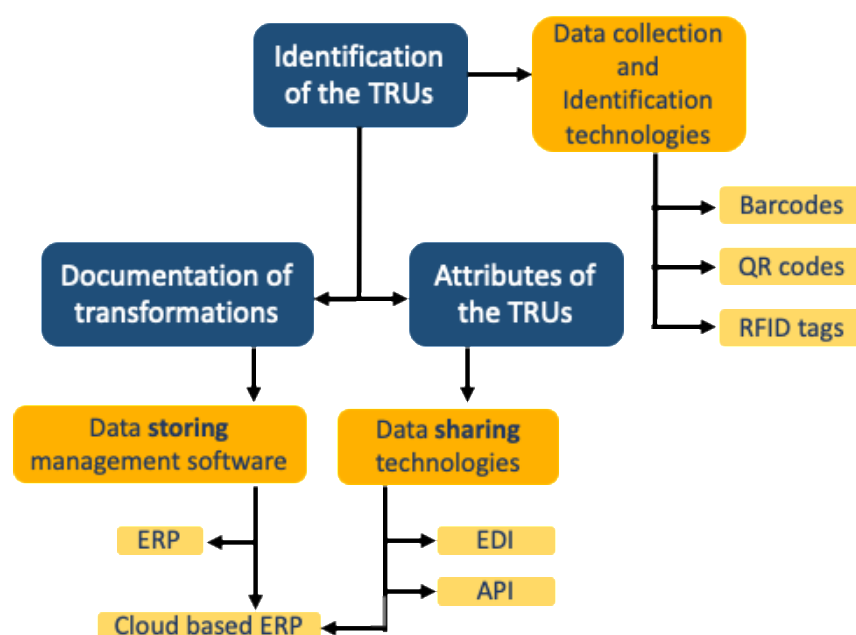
Identification of the TRUs

Data collection and Identification technologies

Barcodes

QR codes

RFID tags

Documentation of transformations

Attributes of the TRUs

Data **storing** management software

Data **sharing** technologies

ERP

EDI

API

Cloud based ERP